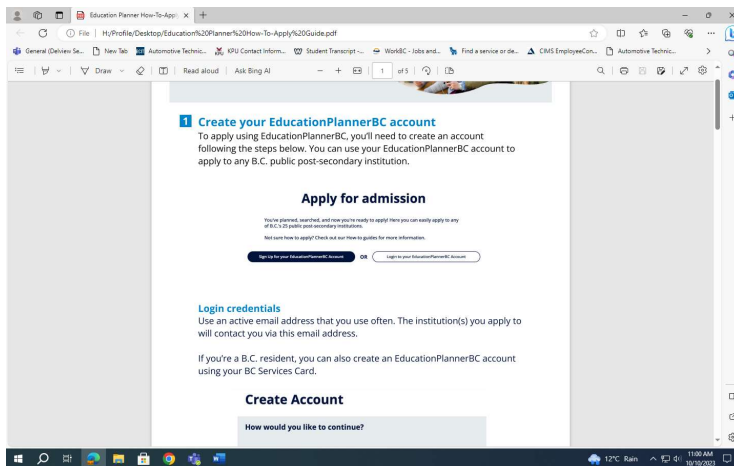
Education Planner How-To-Appl ×  +

File | H:/Profile/Desktop/Education%20Planner%20How-To-Apply%20Guide.pdf

General (Delview Se...  New Tab  Automotive Technic...  KPU Contact Inform...  Student Transcript -...  WorkBC - Jobs and...  Find a service or de...  CIMS EmployeeCon...  Automotive Technic...

Draw  Read aloud  Ask Bing AI  −  +  1  of 5

1 Create your EducationPlannerBC account

To apply using EducationPlannerBC, you'll need to create an account following the steps below. You can use your EducationPlannerBC account to apply to any B.C. public post-secondary institution.

Apply for admission

You've planned, searched, and now you're ready to apply! Here you can easily apply to any of B.C.'s 25 public post-secondary institutions.

Not sure how to apply? Check out our How-to guides for more information.

Sign Up for your EducationPlannerBC Account  OR  Login to your EducationPlannerBC Account

Login credentials

Use an active email address that you use often. The institution(s) you apply to will contact you via this email address.

If you're a B.C. resident, you can also create an EducationPlannerBC account using your BC Services Card.

Create Account

How would you like to continue?

12°C Rain  11:00 AM 10/10/2023